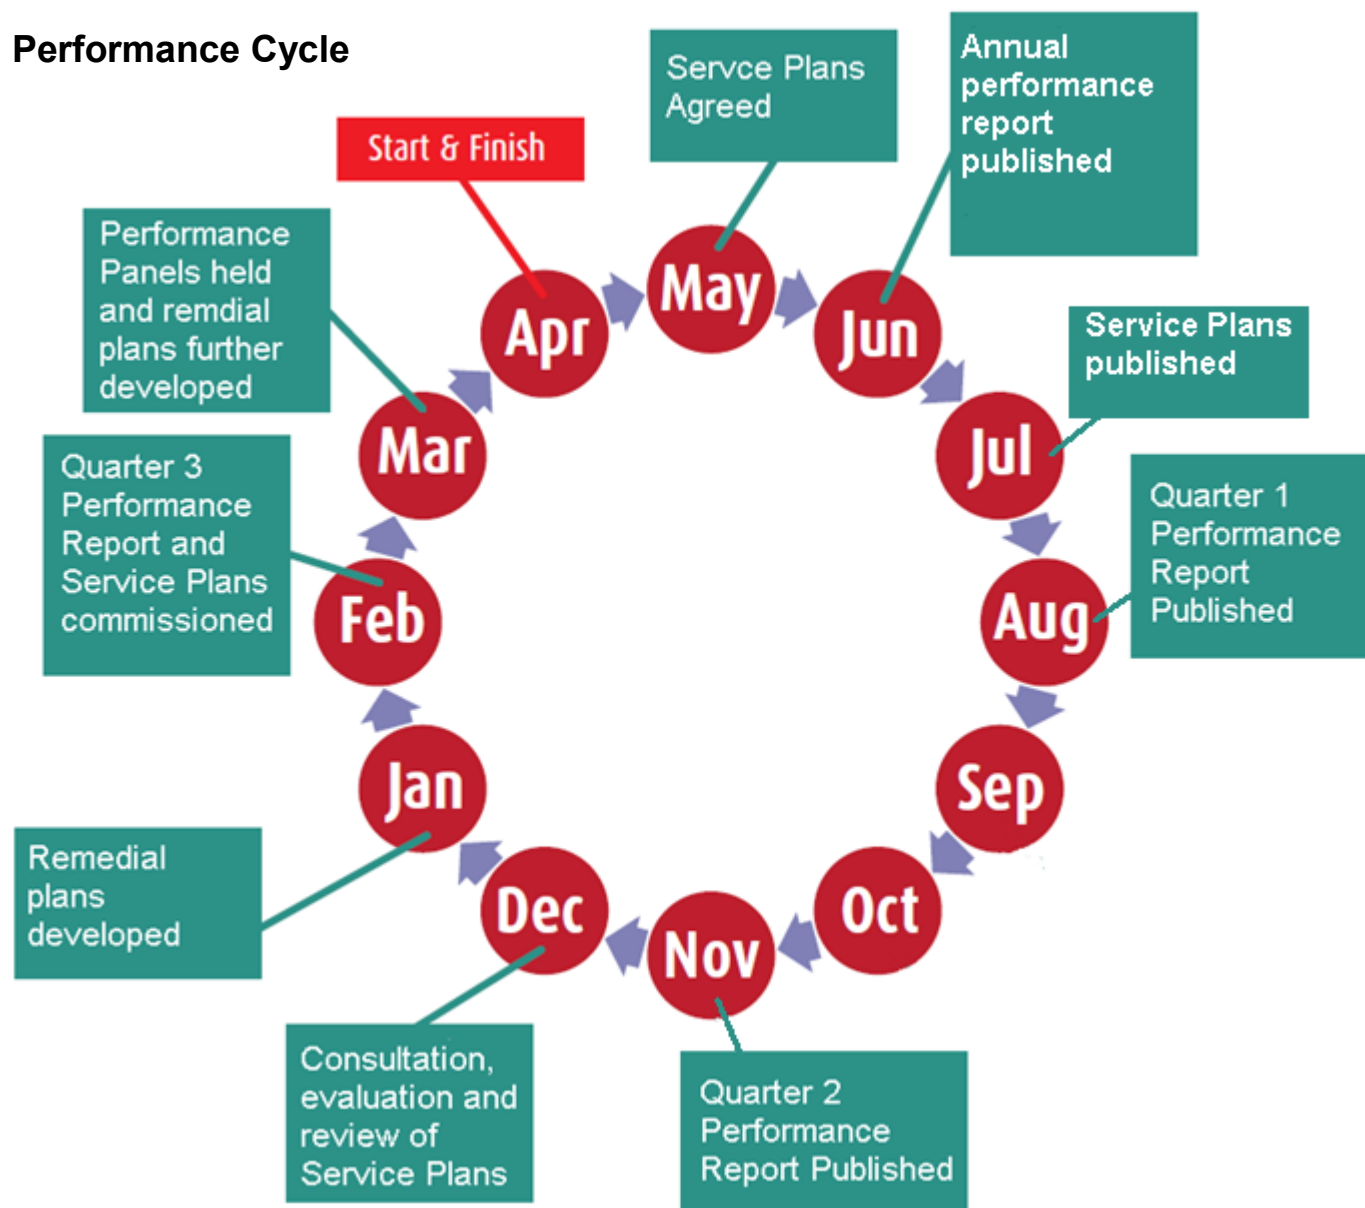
Performance Cycle

Start & Finish

Apr

Servce Plans Agreed

May

Annual performance report published

Jun

Service Plans published

Jul

Quarter 1 Performance Report Published

Aug

Sep

Oct

Nov

Quarter 2 Performance Report Published

Dec

Consultation, evaluation and review of Service Plans

Jan

Remedial plans developed

Feb

Quarter 3 Performance Report and Service Plans commissioned

Mar

Performance Panels held and remdial plans further developed